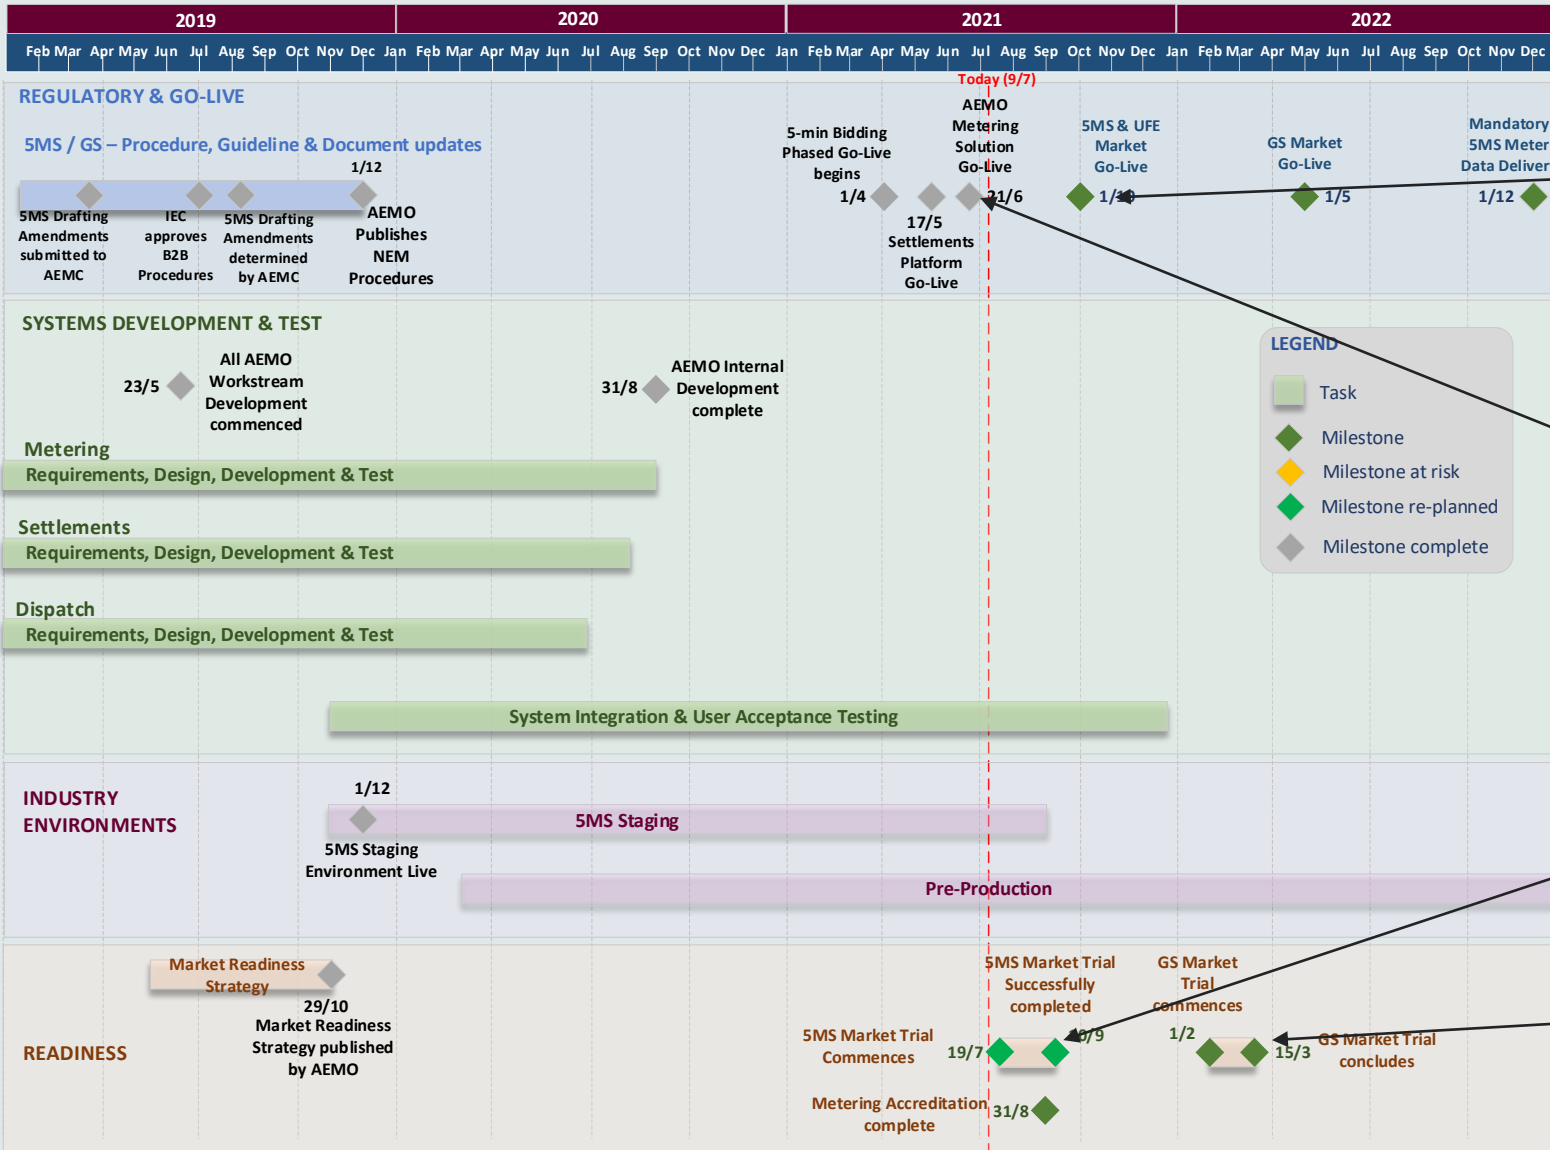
2019 2020 2021 2022

Feb Mar Apr May Jun Jul Aug Sep Oct Nov Dec Jan Feb Mar Apr May Jun Jul Aug Sep Oct Nov Dec Jan Feb Mar Apr May Jun Jul Aug Sep Oct Nov Dec Jan Feb Mar Apr May Jun Jul Aug Sep Oct Nov Dec

Today (9/7)

REGULATORY & GO-LIVE

5MS / GS – Procedure, Guideline & Document updates

1/12

5MS Drafting Amendments submitted to AEMC

IEC approves B2B Procedures

5MS Drafting Amendments determined by AEMC

AEMO Publishes NEM Procedures

5-min Bidding Phased Go-Live begins

1/4

17/5 Settlements Platform Go-Live

AEMO Metering Solution Go-Live

21/6

5MS & UFE Market Go-Live

1/10

GS Market Go-Live

1/5

Mandatory 5MS Meter Data Deliver

1/12

SYSTEMS DEVELOPMENT & TEST

23/5

All AEMO Workstream Development commenced

31/8

AEMO Internal Development complete

Metering

Requirements, Design, Development & Test

Settlements

Requirements, Design, Development & Test

Dispatch

Requirements, Design, Development & Test

System Integration & User Acceptance Testing

LEGEND

Task

Milestone

Milestone at risk

Milestone re-planned

Milestone complete

INDUSTRY ENVIRONMENTS

1/12

5MS Staging

5MS Staging Environment Live

Pre-Production

Market Readiness Strategy

29/10

Market Readiness Strategy published by AEMO

READINESS

5MS Market Trial Successfully completed

GS Market Trial commences

5MS Market Trial Commences

19/7

10/9

1/2

15/3

GS Market Trial concludes

Metering Accreditation complete

31/8